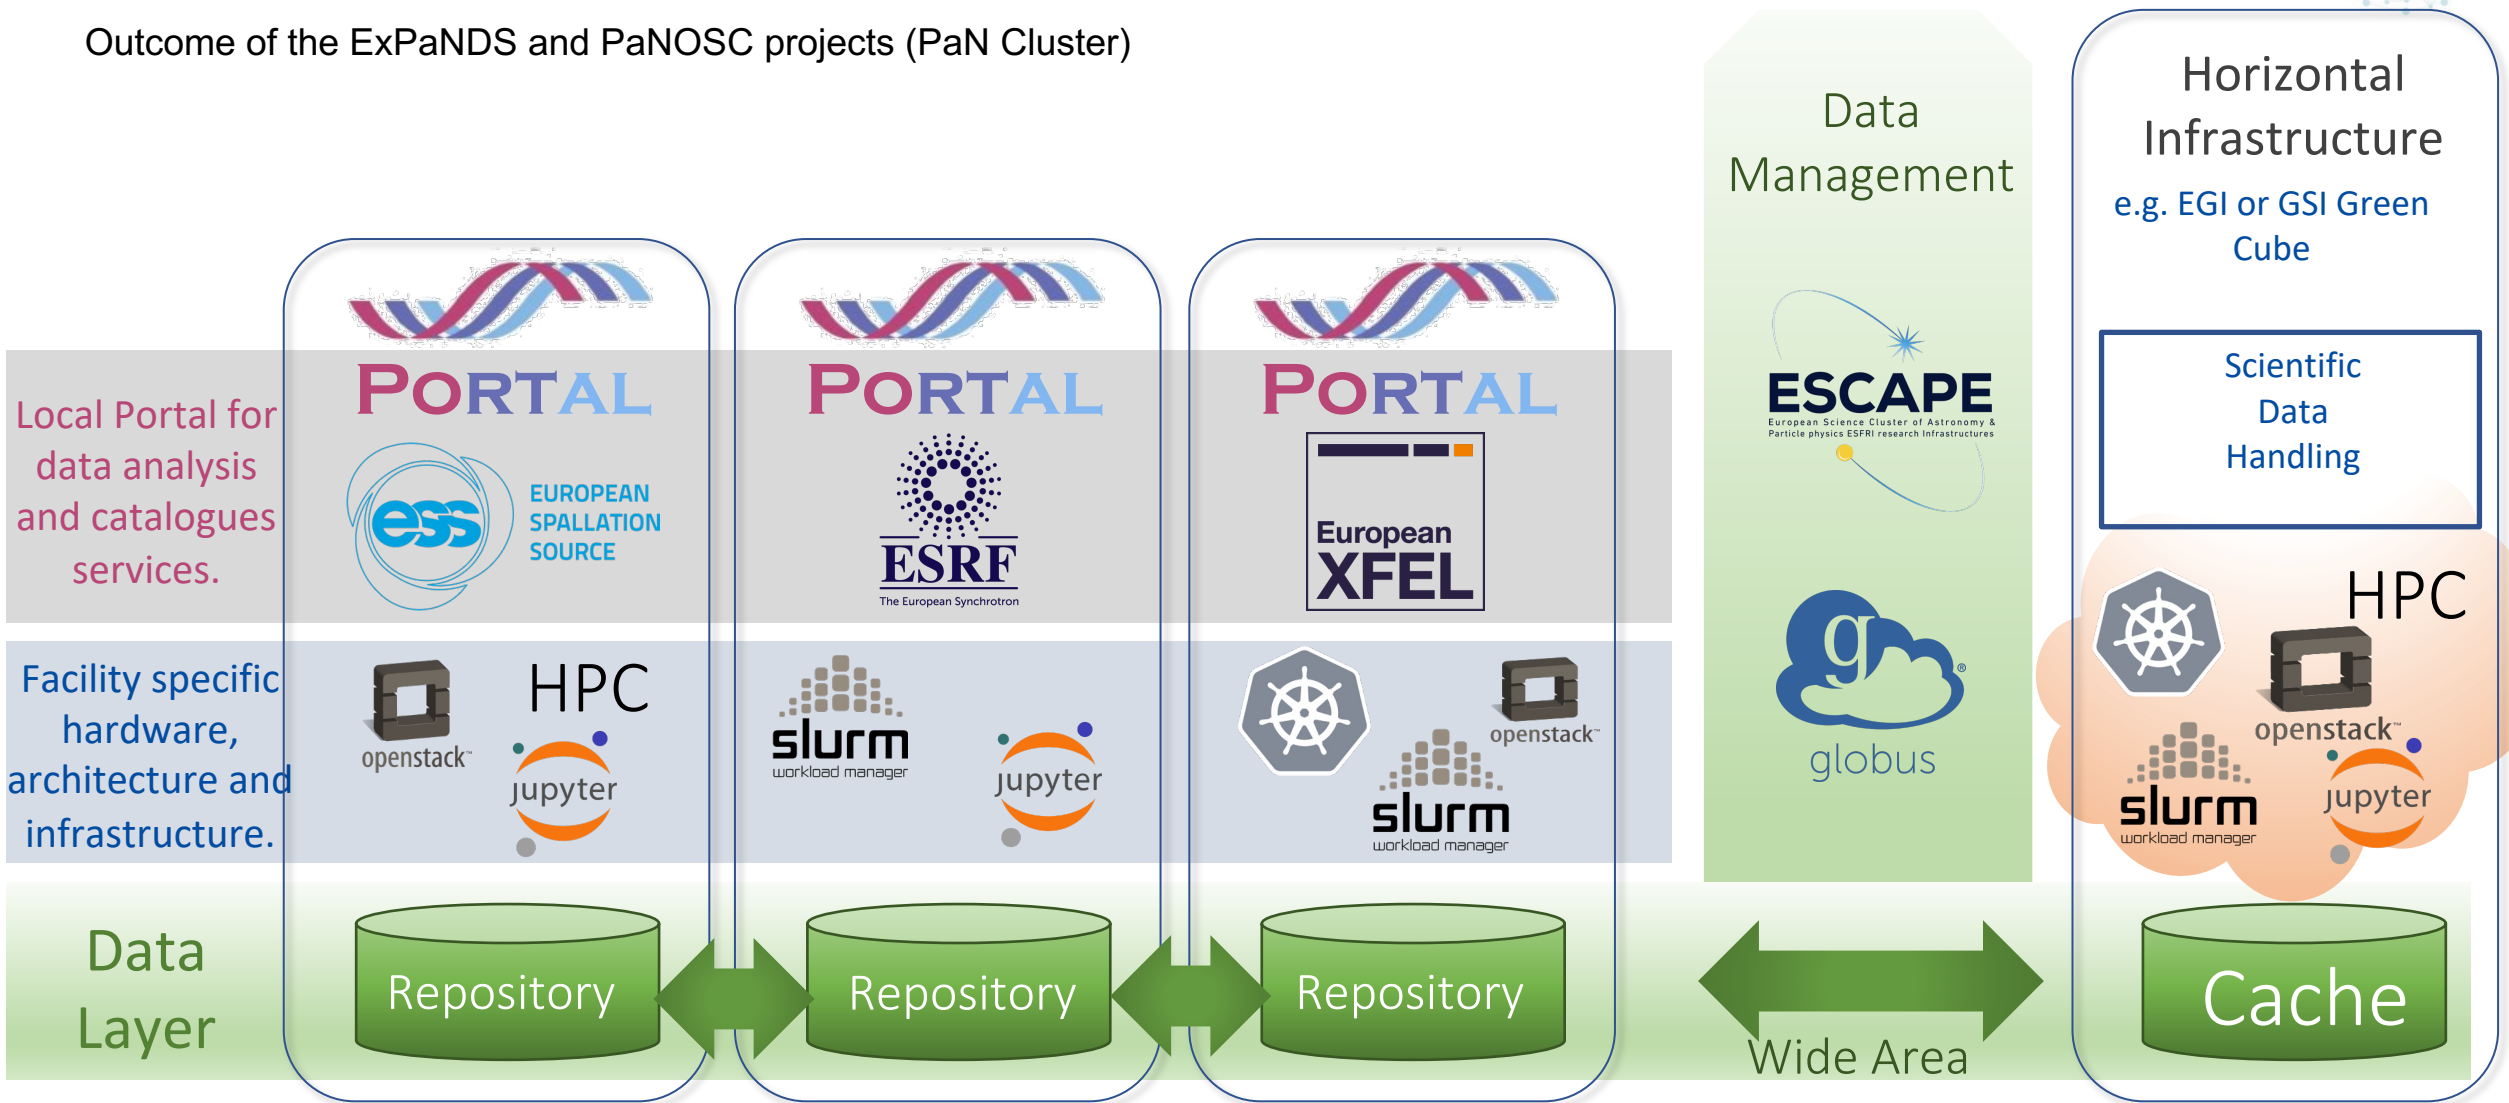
Outcome of the ExPaNDS and PaNOSC projects (PaN Cluster)

Data Management

Horizontal Infrastructure
e.g. EGI or GSI Green Cube

Local Portal for data analysis and catalogues services.

PORTAL
EUROPEAN SPALLATION SOURCE

PORTAL
ESRF
The European Synchrotron

PORTAL
European XFEL

ESCAPE
European Science Cluster of Astronomy & Particle physics ESFRI research Infrastructures

Scientific Data Handling

Facility specific hardware, architecture and infrastructure.

openstack
HPC
jupyter

slurm
workload manager
jupyter

openstack
slurm
workload manager

globus

HPC
openstack
slurm
workload manager
jupyter

Data Layer

Repository
Repository
Repository
Wide Area
Cache